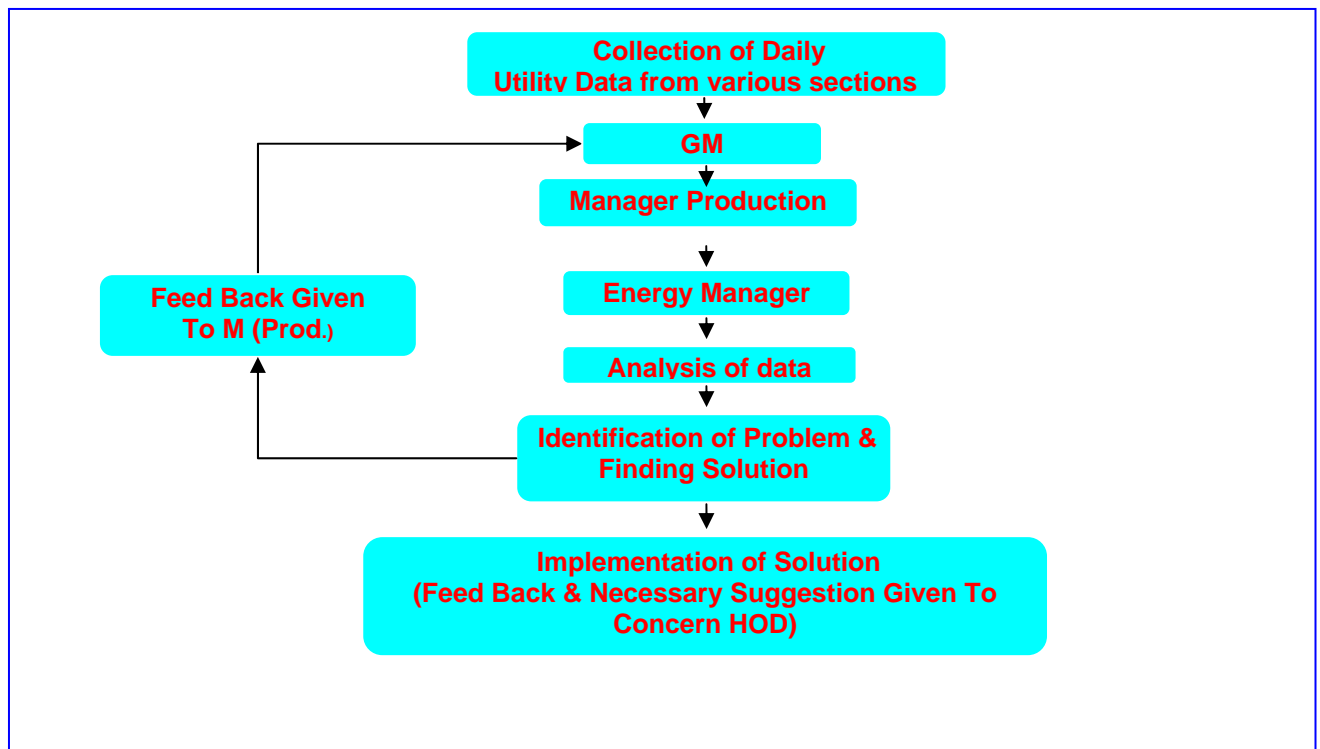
Collection of Daily
Utility Data from various sections

GM

Manager Production

Feed Back Given
To M (Prod.)

Energy Manager

Analysis of data

Identification of Problem &
Finding Solution

Implementation of Solution
(Feed Back & Necessary Suggestion Given To
Concern HOD)